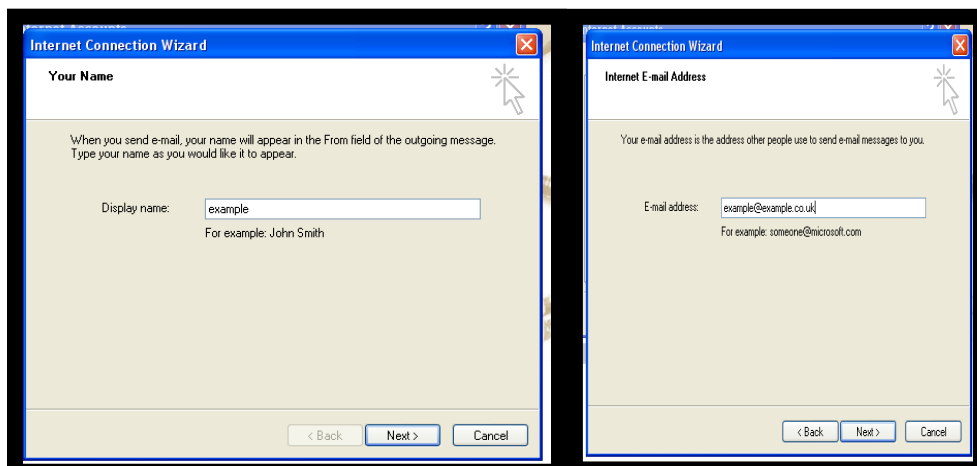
Internet Connection Wizard

Your Name

When you send e-mail, your name will appear in the From field of the outgoing message. Type your name as you would like it to appear.

Display name: example

For example: John Smith

< Back Next > Cancel

Internet Connection Wizard

Internet E-mail Address

Your e-mail address is the address other people use to send e-mail messages to you.

E-mail address: example@example.co.uk

For example: someone@microsoft.com

< Back Next > Cancel